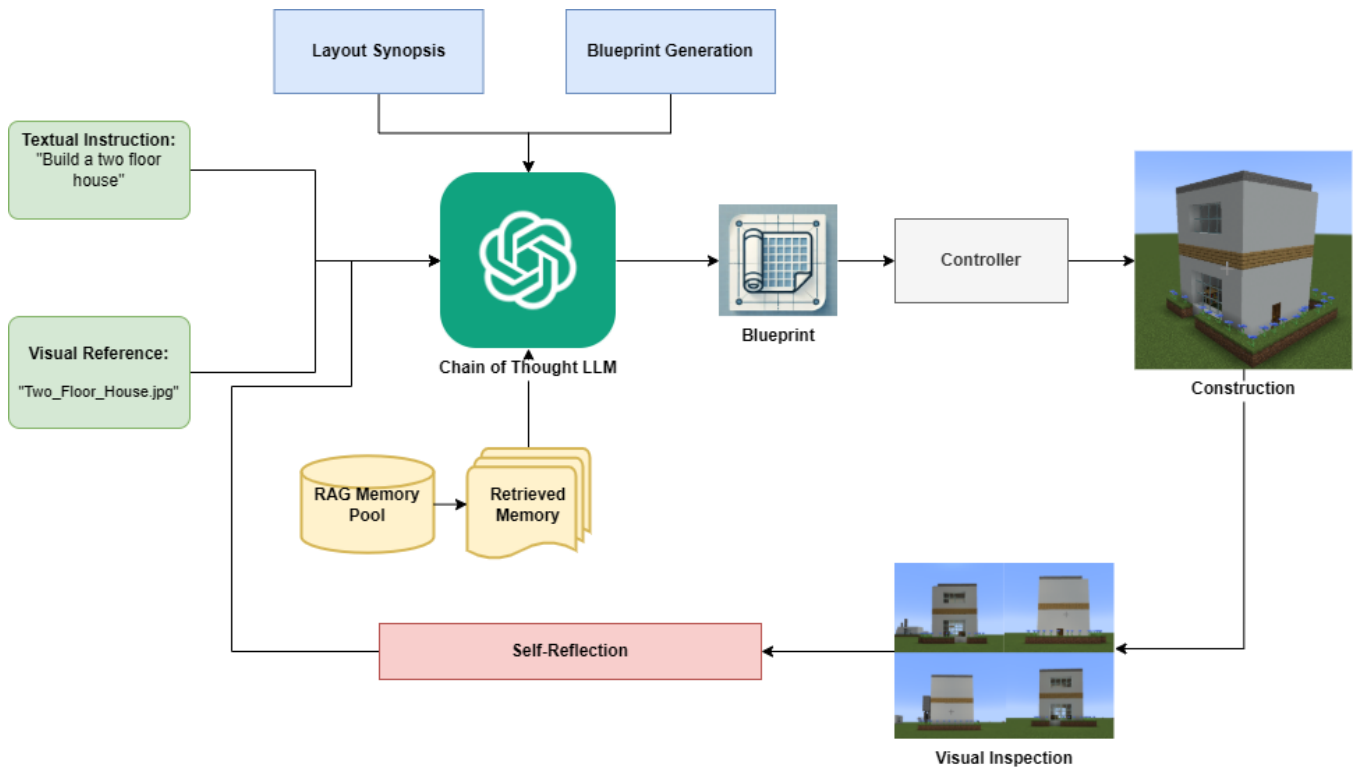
Layout Synopsis

Blueprint Generation

Textual Instruction:
"Build a two floor house"

Visual Reference:
"Two_Floor_House.jpg"

Chain of Thought LLM

Blueprint

Controller

Construction

RAG Memory Pool

Retrieved Memory

Self-Reflection

Visual Inspection